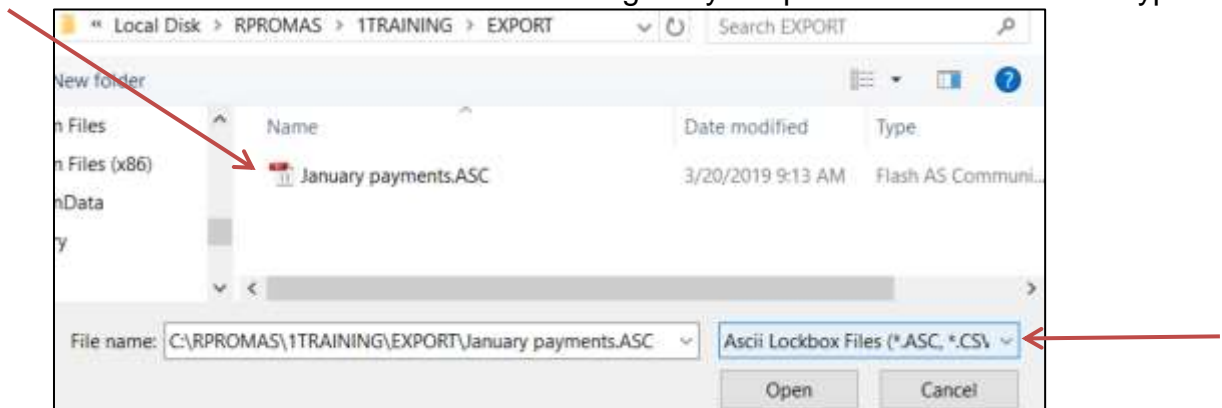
« Local Disk > RPROMAS > 1TRAINING > EXPORT

Search EXPORT

New folder

n Files

n Files (x86)

nData

ry

Name

Date modified

Type

January payments.ASC

3/20/2019 9:13 AM

Flash AS Communi...

File name: C:\RPROMAS\1TRAINING\EXPORT\January payments.ASC

Ascii Lockbox Files (*.ASC, *.CSV

Open

Cancel